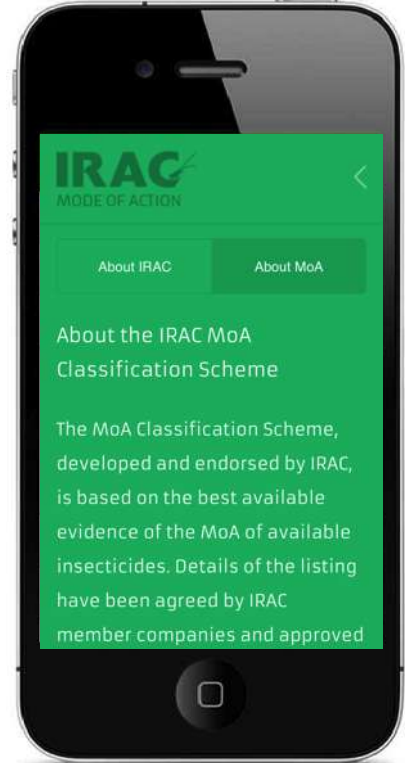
IRAC
MODE OF ACTION

About IRAC

About MoA

About the IRAC MoA Classification Scheme

The MoA Classification Scheme, developed and endorsed by IRAC, is based on the best available evidence of the MoA of available insecticides. Details of the listing have been agreed by IRAC member companies and approved